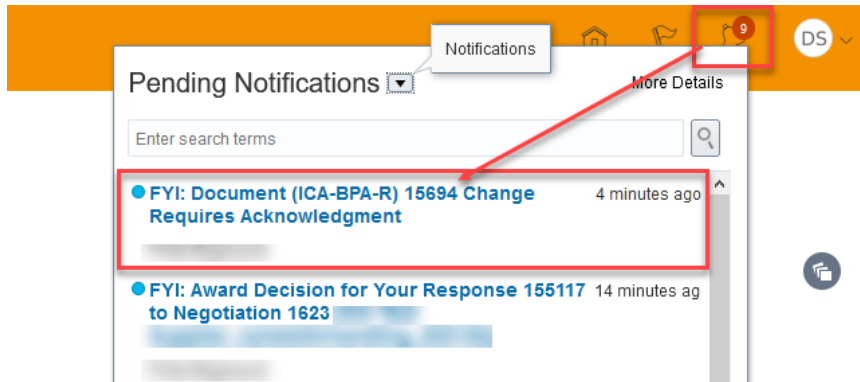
Notifications

9

DS

Pending Notifications

More Details

Enter search terms

FYI: Document (ICA-BPA-R) 15694 Change Requires Acknowledgment

4 minutes ago

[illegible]

FYI: Award Decision for Your Response 155117 to Negotiation 1623 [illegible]

14 minutes ag

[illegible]

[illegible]